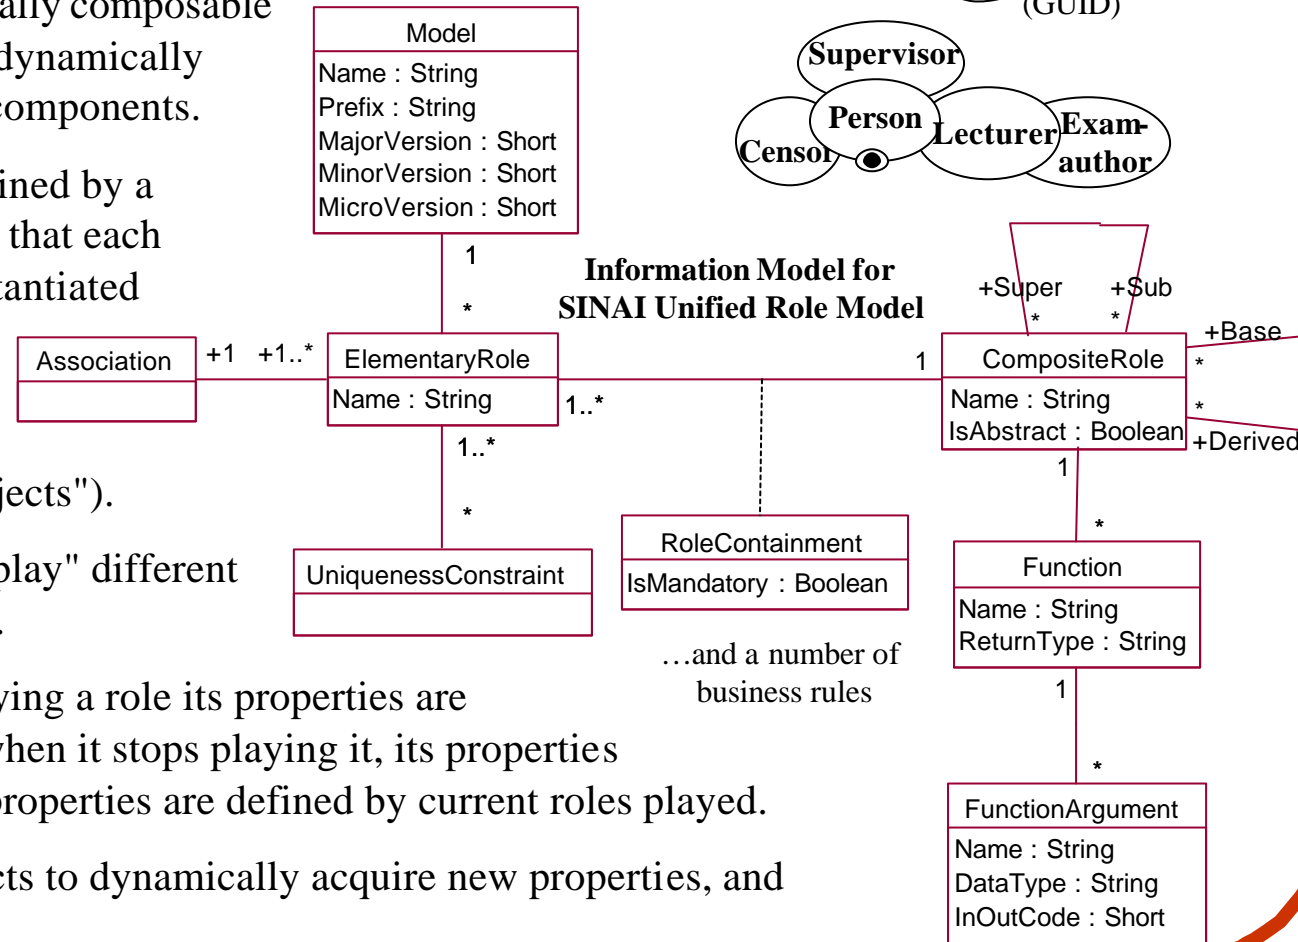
ally composable
dynamically
omponents.

ined by a
that each
antiated

jects").

play" different
.

ying a role its properties are
when it stops playing it, its properties
properties are defined by current roles played.

cts to dynamically acquire new properties, and

(GUID)

Supervisor
Person
Censor
Lecturer
Exam-
author

Model
Name : String
Prefix : String
MajorVersion : Short
MinorVersion : Short
MicroVersion : Short

1
*

Information Model for
SINAI Unified Role Model

Association

+1 +1..*

ElementaryRole
Name : String

1..*
1..*
*

UniquenessConstraint

RoleContainment
IsMandatory : Boolean

…and a number of
business rules

1

+Super
+Sub
*
*

CompositeRole
Name : String
IsAbstract : Boolean

+Base
*
*
+Derived

1
*

Function
Name : String
ReturnType : String

1
*

FunctionArgument
Name : String
DataType : String
InOutCode : Short